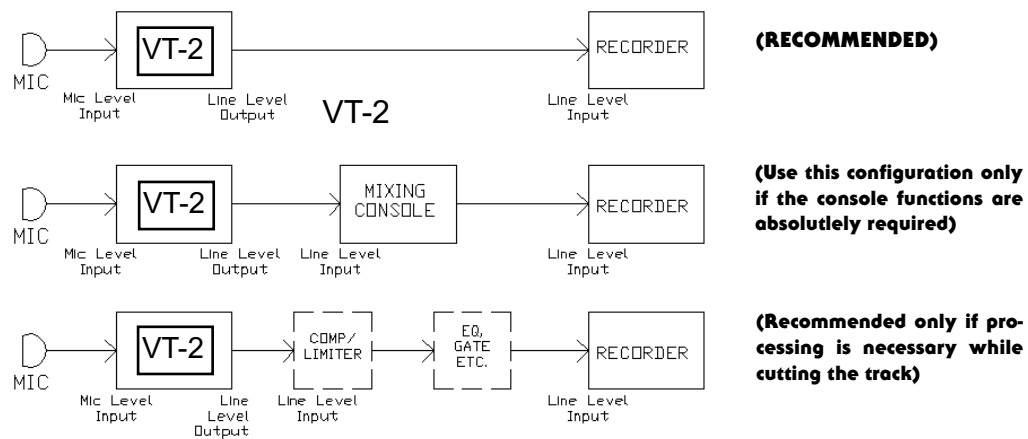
MIC

VT-2

RECORDER

(RECOMMENDED)

Mic Level Input

Line Level Output

VT-2

Line Level Input

MIC

VT-2

MIXING CONSOLE

RECORDER

(Use this configuration only if the console functions are absolutley required)

Mic Level Input

Line Level Output

Line Level Input

Line Level Input

MIC

VT-2

COMP/ LIMITER

EQ, GATE ETC.

RECORDER

(Recommended only if processing is necessary while cutting the track)

Mic Level Input

Line Level Output

Line Level Input

Line Level Input